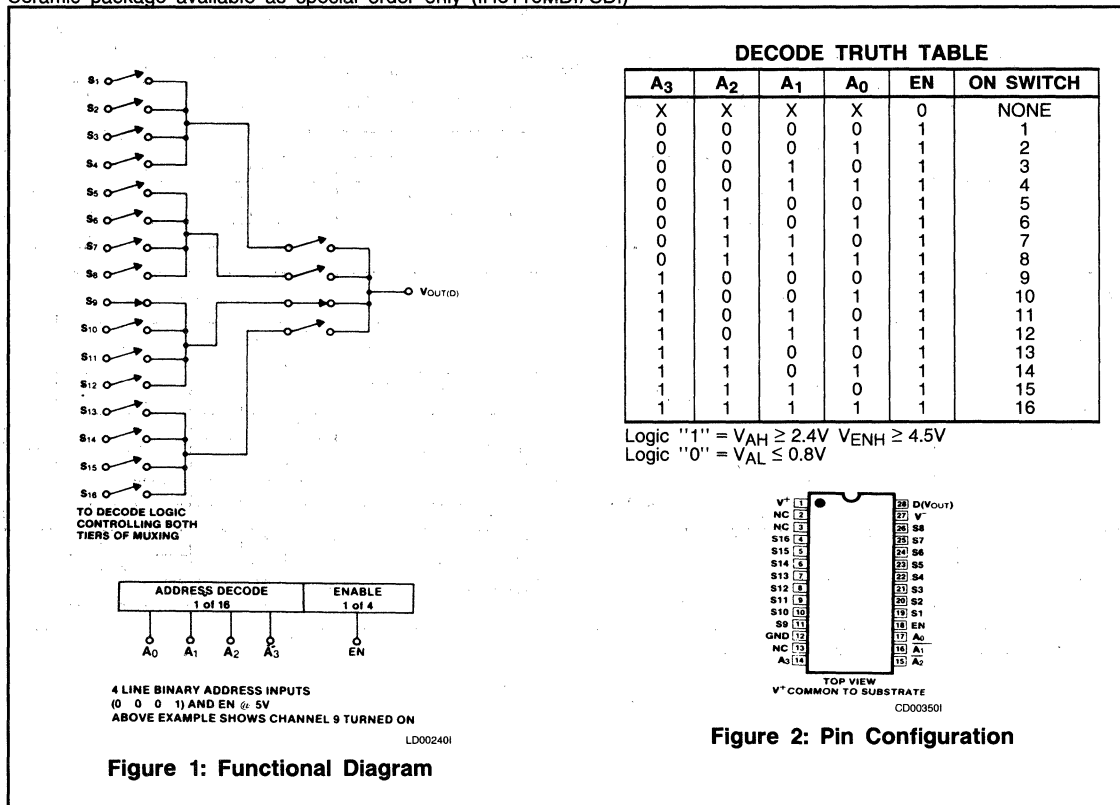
Ceramic package available as special order only ([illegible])

$S_1$
$S_2$
$S_3$
$S_4$
$S_5$
$S_6$
$S_7$
$S_8$
$S_9$
$S_{10}$
$S_{11}$
$S_{12}$
$S_{13}$
$S_{14}$
$S_{15}$
$S_{16}$

$V_{OUT(D)}$

TO DECODE LOGIC CONTROLLING BOTH TIERS OF MUXING

| ADDRESS DECODE 1 of 16 | ENABLE 1 of 4 |
|---|---|

$A_0$ $A_1$ $A_2$ $A_3$ EN

4 LINE BINARY ADDRESS INPUTS
(0 0 0 1) AND EN @ 5V
ABOVE EXAMPLE SHOWS CHANNEL 9 TURNED ON

LD00240I

Figure 1: Functional Diagram

DECODE TRUTH TABLE

| $A_3$ | $A_2$ | $A_1$ | $A_0$ | EN | ON SWITCH |
|---|---|---|---|---|---|
| X | X | X | X | 0 | NONE |
| 0 | 0 | 0 | 0 | 1 | 1 |
| 0 | 0 | 0 | 1 | 1 | 2 |
| 0 | 0 | 1 | 0 | 1 | 3 |
| 0 | 0 | 1 | 1 | 1 | 4 |
| 0 | 1 | 0 | 0 | 1 | 5 |
| 0 | 1 | 0 | 1 | 1 | 6 |
| 0 | 1 | 1 | 0 | 1 | 7 |
| 0 | 1 | 1 | 1 | 1 | 8 |
| 1 | 0 | 0 | 0 | 1 | 9 |
| 1 | 0 | 0 | 1 | 1 | 10 |
| 1 | 0 | 1 | 0 | 1 | 11 |
| 1 | 0 | 1 | 1 | 1 | 12 |
| 1 | 1 | 0 | 0 | 1 | 13 |
| 1 | 1 | 0 | 1 | 1 | 14 |
| 1 | 1 | 1 | 0 | 1 | 15 |
| 1 | 1 | 1 | 1 | 1 | 16 |

Logic "1" = $V_{AH} \geq 2.4V$ $V_{ENH} \geq 4.5V$
Logic "0" = $V_{AL} \leq 0.8V$

$V^+$ 1 — 28 $D(V_{OUT})$
NC 2 — 27 $V^-$
NC 3 — 26 S8
S16 4 — 25 S7
S15 5 — 24 S6
S14 6 — 23 S5
S13 7 — 22 S4
S12 8 — 21 S3
S11 9 — 20 S2
S10 10 — 19 S1
S9 11 — 18 EN
GND 12 — 17 $A_0$
NC 13 — 16 $A_1$
$A_3$ 14 — 15 $A_2$

TOP VIEW
$V^+$ COMMON TO SUBSTRATE
CD00350I

Figure 2: Pin Configuration